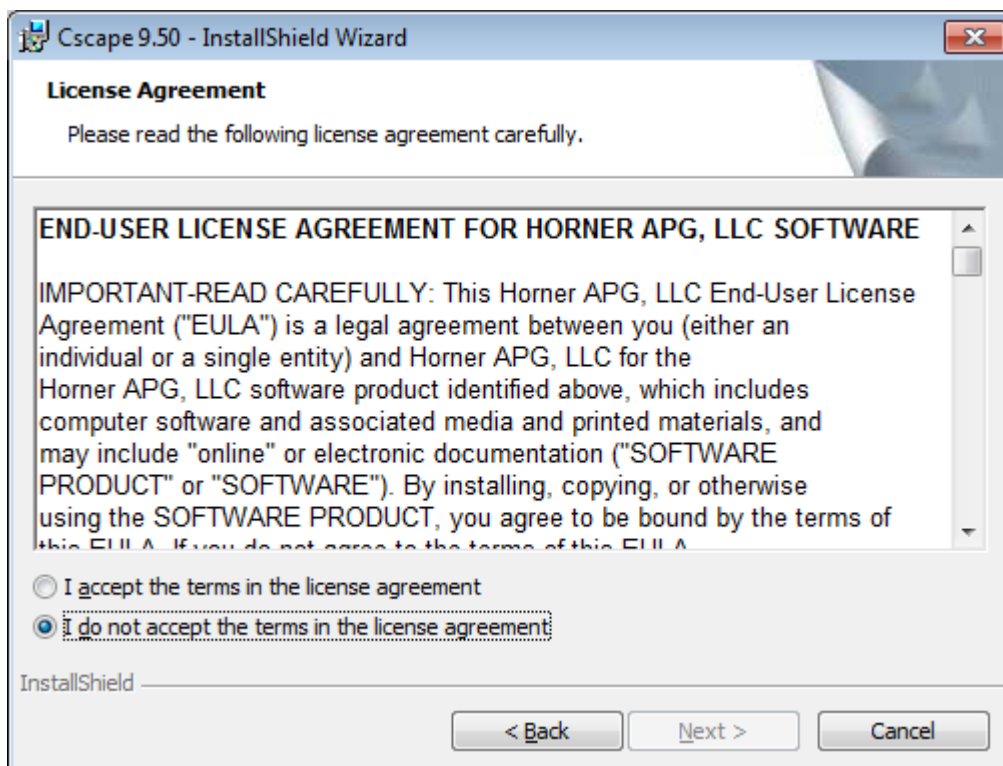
Cscape 9.50 - InstallShield Wizard

License Agreement

Please read the following license agreement carefully.

END-USER LICENSE AGREEMENT FOR HORNER APG, LLC SOFTWARE

IMPORTANT-READ CAREFULLY: This Horner APG, LLC End-User License Agreement ("EULA") is a legal agreement between you (either an individual or a single entity) and Horner APG, LLC for the Horner APG, LLC software product identified above, which includes computer software and associated media and printed materials, and may include "online" or electronic documentation ("SOFTWARE PRODUCT" or "SOFTWARE"). By installing, copying, or otherwise using the SOFTWARE PRODUCT, you agree to be bound by the terms of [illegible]

I accept the terms in the license agreement

I do not accept the terms in the license agreement

InstallShield

< Back

Next >

Cancel